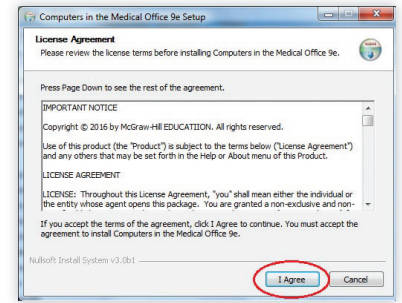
Computers in the Medical Office 9e Setup

License Agreement
Please review the license terms before installing Computers in the Medical Office 9e.

Press Page Down to see the rest of the agreement.

IMPORTANT NOTICE

Copyright © 2016 by McGraw-Hill EDUCATIION. All rights reserved.

Use of this product (the "Product") is subject to the terms below ("License Agreement") and any others that may be set forth in the Help or About menu of this Product.

LICENSE AGREEMENT

LICENSE: Throughout this License Agreement, "you" shall mean either the individual or the entity whose agent opens this package. You are granted a non-exclusive and non-

If you accept the terms of the agreement, click I Agree to continue. You must accept the agreement to install Computers in the Medical Office 9e.

Nullsoft Install System v3.0b1

I Agree
Cancel